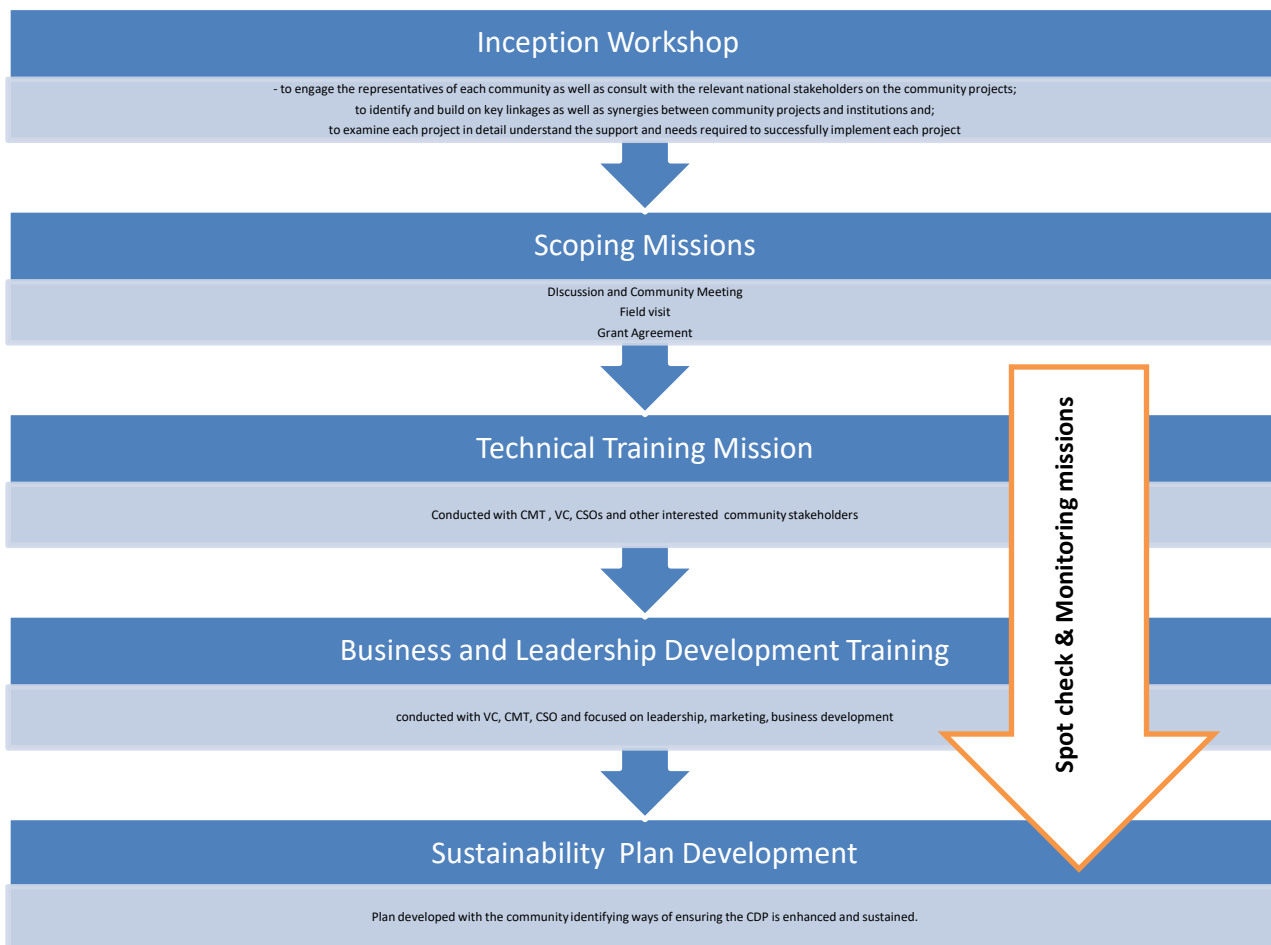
Inception Workshop

- to engage the representatives of each community as well as consult with the relevant national stakeholders on the community projects;
to identify and build on key linkages as well as synergies between community projects and institutions and;
to examine each project in detail understand the support and needs required to successfully implement each project

Scoping Missions

DIscussion and Community Meeting
Field visit
Grant Agreement

Technical Training Mission

Conducted with CMT , VC, CSOs and other interested community stakeholders

Business and Leadership Development Training

conducted with VC, CMT, CSO and focused on leadership, marketing, business development

Sustainability Plan Development

Plan developed with the community identifying ways of ensuring the CDP is enhanced and sustained.

Spot check & Monitoring missions